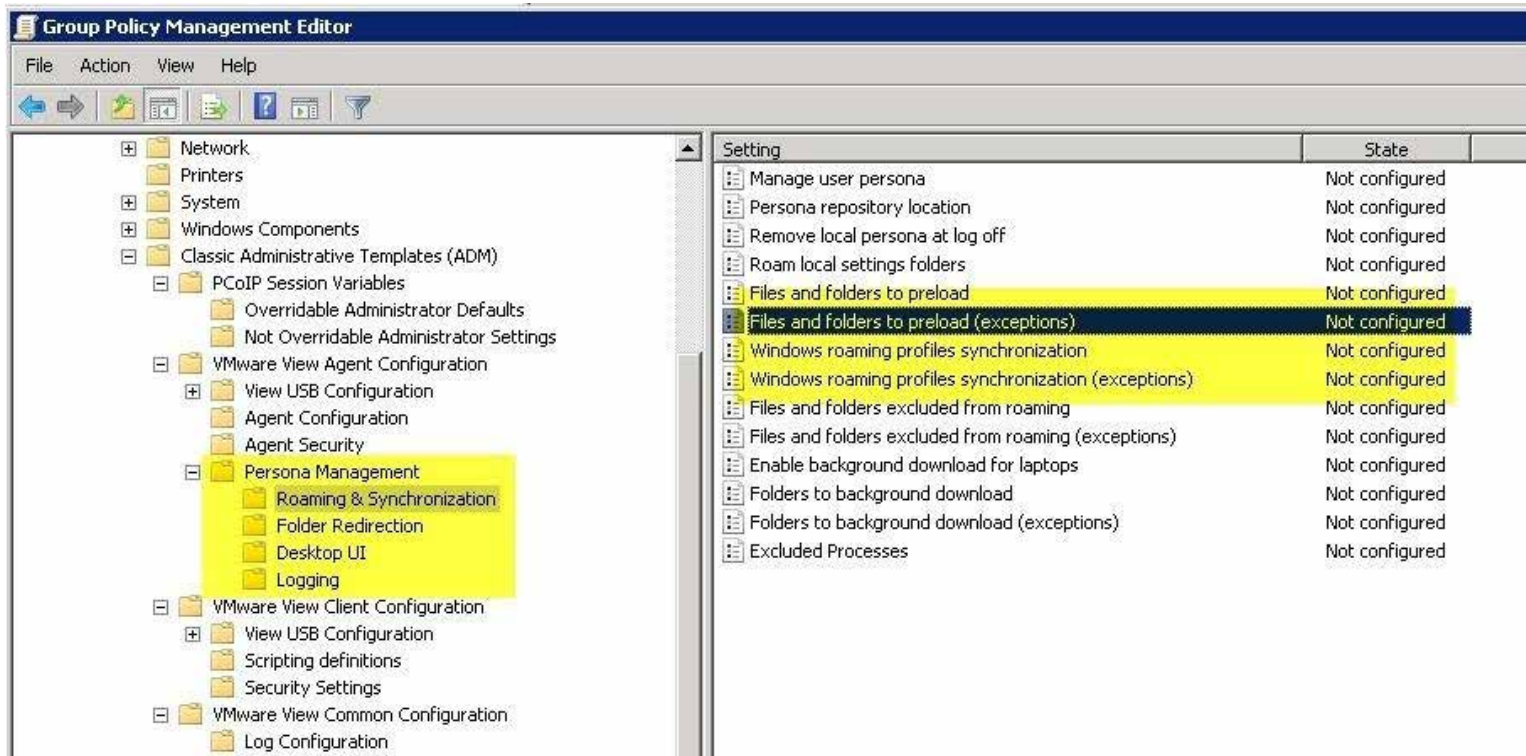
Group Policy Management Editor

File Action View Help

Network
Printers
System
Windows Components
Classic Administrative Templates (ADM)
PCoIP Session Variables
Overridable Administrator Defaults
Not Overridable Administrator Settings
VMware View Agent Configuration
View USB Configuration
Agent Configuration
Agent Security
Persona Management
Roaming & Synchronization
Folder Redirection
Desktop UI
Logging
VMware View Client Configuration
View USB Configuration
Scripting definitions
Security Settings
VMware View Common Configuration
Log Configuration

| Setting | State |
|---|---|
| Manage user persona | Not configured |
| Persona repository location | Not configured |
| Remove local persona at log off | Not configured |
| Roam local settings folders | Not configured |
| Files and folders to preload | Not configured |
| Files and folders to preload (exceptions) | Not configured |
| Windows roaming profiles synchronization | Not configured |
| Windows roaming profiles synchronization (exceptions) | Not configured |
| Files and folders excluded from roaming | Not configured |
| Files and folders excluded from roaming (exceptions) | Not configured |
| Enable background download for laptops | Not configured |
| Folders to background download | Not configured |
| Folders to background download (exceptions) | Not configured |
| Excluded Processes | Not configured |